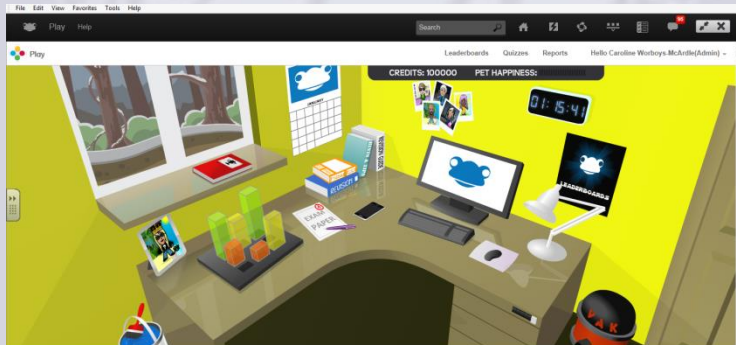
File Edit View Favorites Tools Help

Play Help

Search

90

Play

Leaderboards Quizzes Reports Hello Caroline Worboys-McArdle(Admin)

CREDITS: 100000 PET HAPPINESS:

01:15:41

LEADERBOARDS

EXAM PAPER

VAK